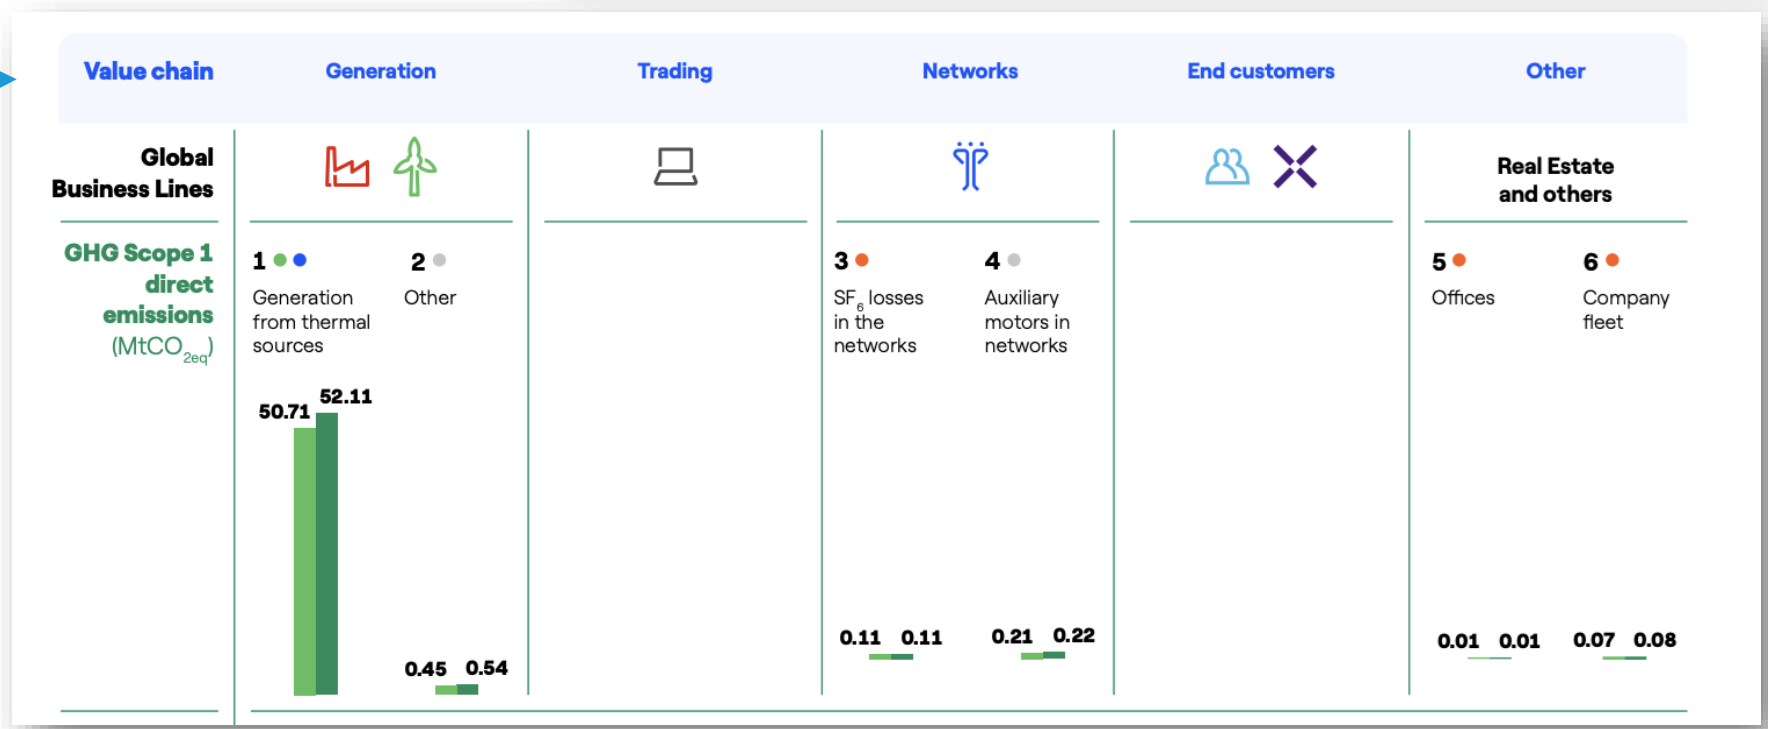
| Value chain | Generation | Trading | Networks | End customers | Other |
|---|---|---|---|---|---|
| Global Business Lines | | | | | Real Estate and others |

GHG Scope 1 direct emissions ($MtCO_{2eq}$)

1 Generation from thermal sources
50.71 52.11

2 Other
0.45 0.54

3 $SF_6$ losses in the networks
0.11 0.11

4 Auxiliary motors in networks
0.21 0.22

5 Offices
0.01 0.01

6 Company fleet
0.07 0.08